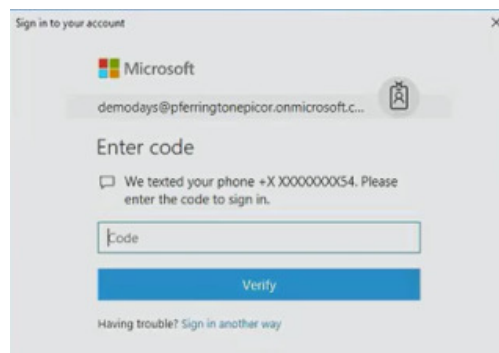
Sign in to your account

×

Microsoft

demodays@pferringtonepicor.onmicrosoft.c...

Enter code

We texted your phone +X XXXXXXXX54. Please enter the code to sign in.

Code

Verify

Having trouble? Sign in another way